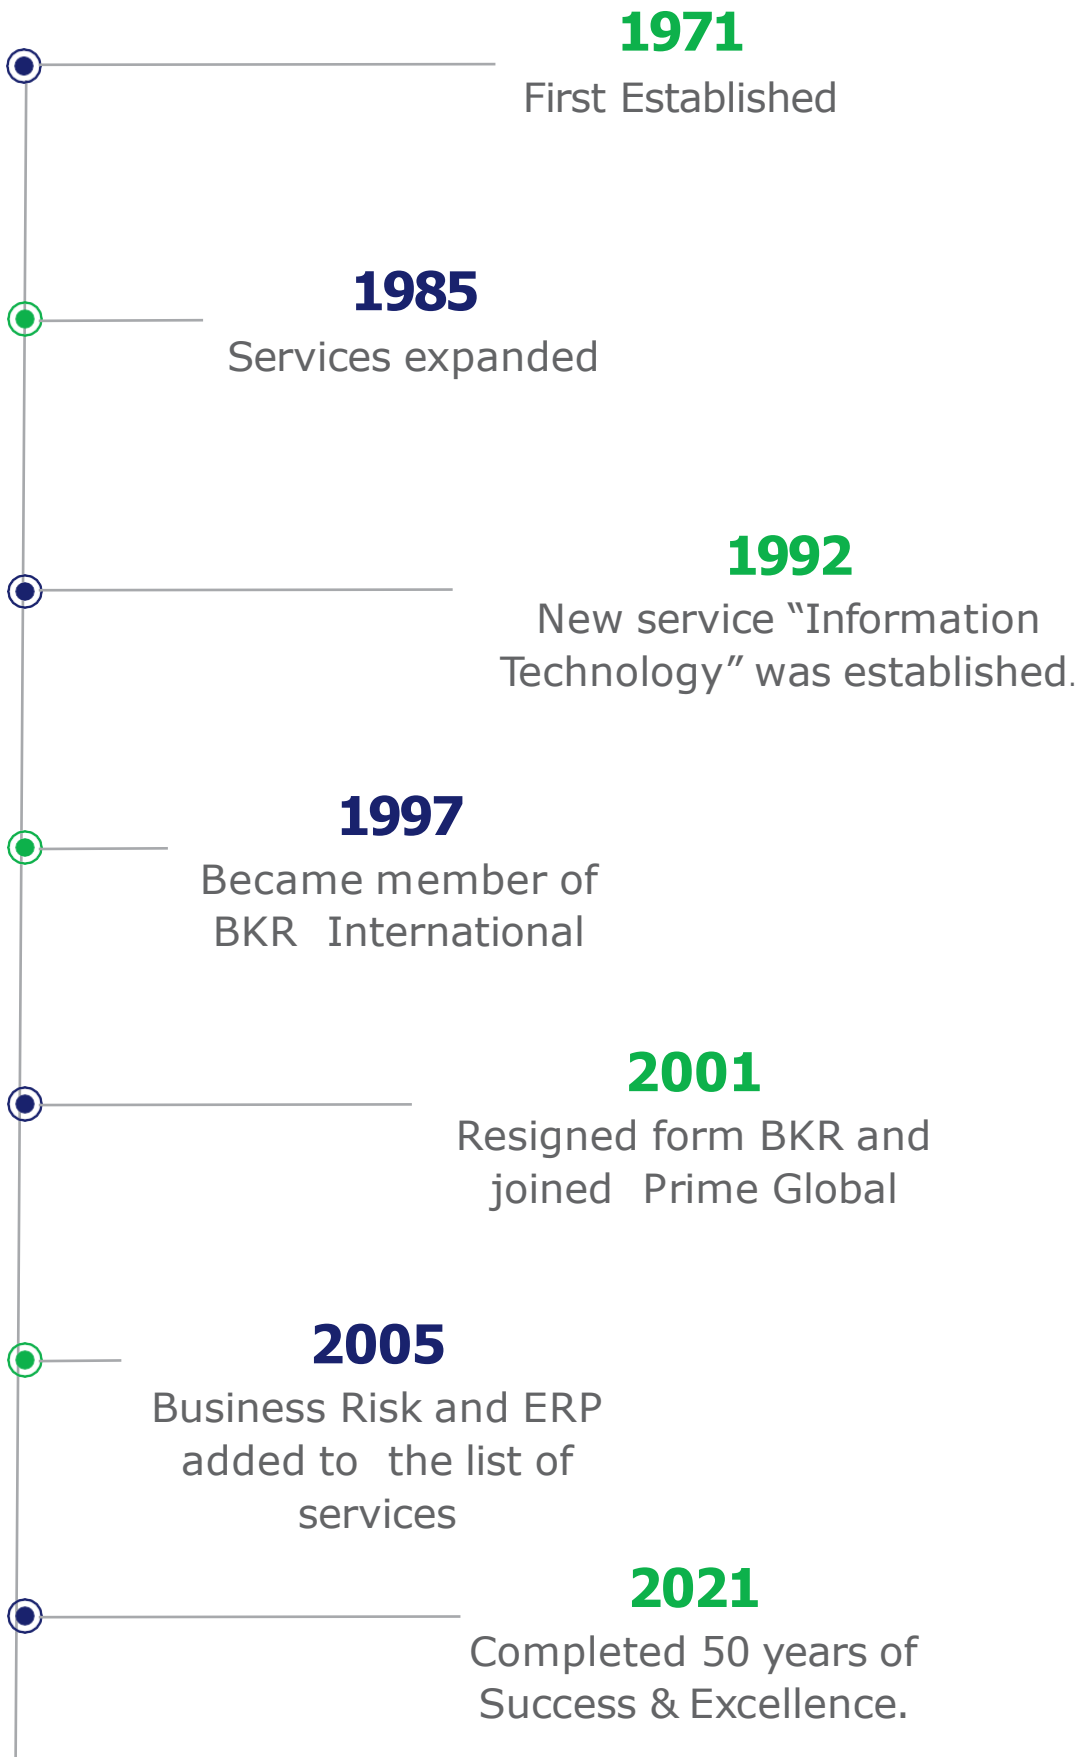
1971
First Established

1985
Services expanded

1992
New service “Information Technology” was established.

1997
Became member of BKR International

2001
Resigned form BKR and joined Prime Global

2005
Business Risk and ERP added to the list of services

2021
Completed 50 years of Success & Excellence.